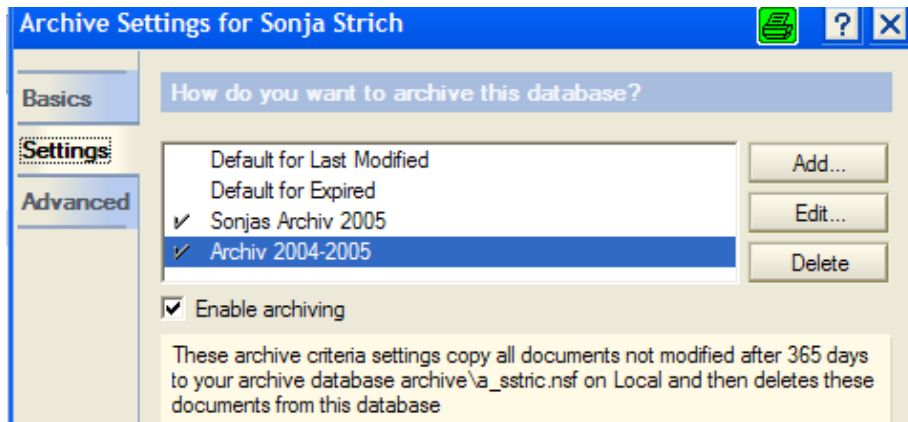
Archive Settings for Sonja Strich

? X

Basics

Settings

Advanced

How do you want to archive this database?

Default for Last Modified
Default for Expired
✔ Sonjas Archiv 2005
✔ Archiv 2004-2005

Add...

Edit...

Delete

☑ Enable archiving

These archive criteria settings copy all documents not modified after 365 days to your archive database archive\a_sstric.nsf on Local and then deletes these documents from this database